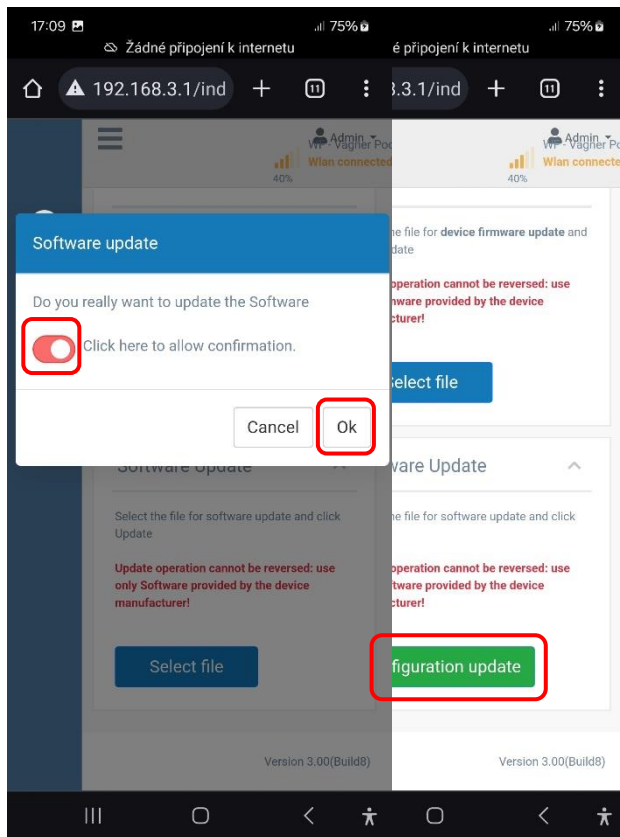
17:09 75%
Žádné připojení k internetu
192.168.3.1/ind
11
Admin
WF - Vagner Po
Wlan connected
40%

Software update

Do you really want to update the Software

Click here to allow confirmation.

Cancel
Ok

Software Update

Select the file for software update and click Update

Update operation cannot be reversed: use only Software provided by the device manufacturer!

Select file

Version 3.00(Build8)

75%
é připojení k internetu
3.3.1/ind
11
Admin
WF - Vagner Po
Wlan connecte
40%

he file for device firmware update and date

operation cannot be reversed: use mware provided by the device facturer!

Select file

ware Update

he file for software update and click

operation cannot be reversed: use tware provided by the device cturer!

figuration update

Version 3.00(Build8)